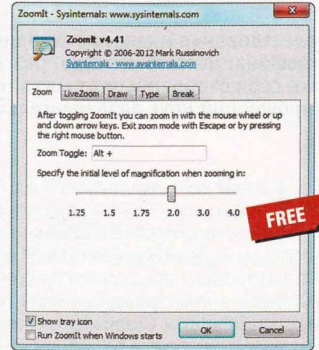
ZoomIt - Sysinternals: www.sysinternals.com

ZoomIt v4.41
Copyright © 2006-2012 Mark Russinovich
Sysinternals - www.sysinternals.com

Zoom | LiveZoom | Draw | Type | Break

After toggling ZoomIt you can zoom in with the mouse wheel or up and down arrow keys. Exit zoom mode with Escape or by pressing the right mouse button.

Zoom Toggle: Alt +

Specify the initial level of magnification when zooming in:

1.25 1.5 1.75 2.0 3.0 4.0

FREE

Show tray icon
Run ZoomIt when Windows starts

OK
Cancel